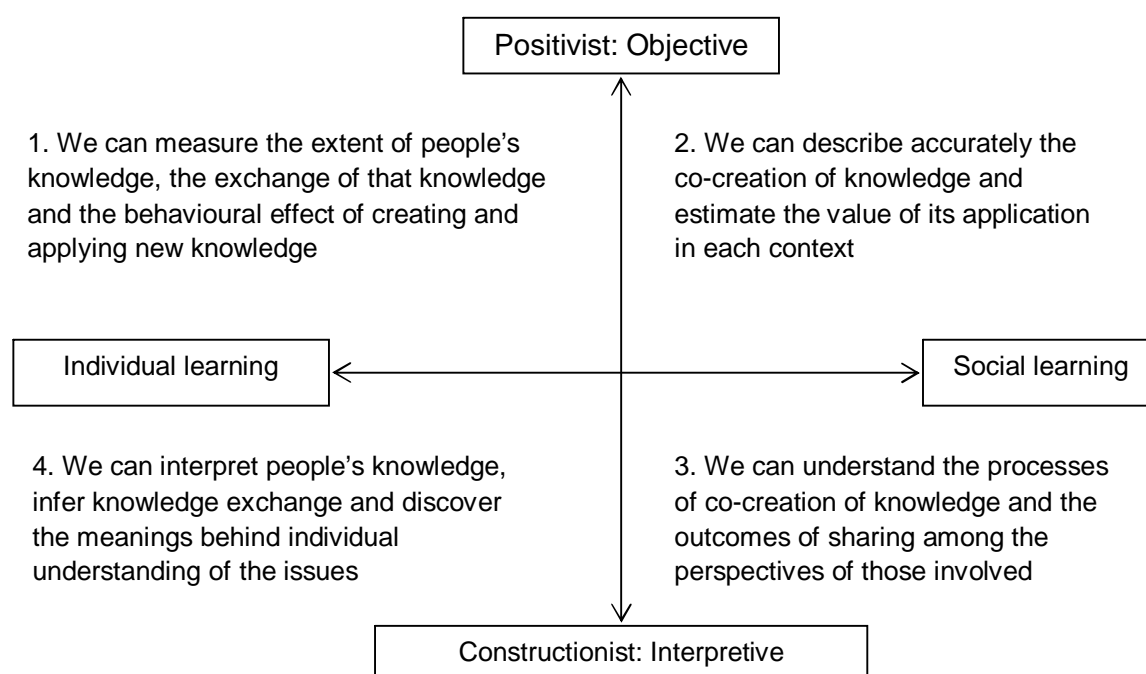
Positivist: Objective

1. We can measure the extent of people's knowledge, the exchange of that knowledge and the behavioural effect of creating and applying new knowledge

2. We can describe accurately the co-creation of knowledge and estimate the value of its application in each context

Individual learning

Social learning

4. We can interpret people's knowledge, infer knowledge exchange and discover the meanings behind individual understanding of the issues

3. We can understand the processes of co-creation of knowledge and the outcomes of sharing among the perspectives of those involved

Constructionist: Interpretive